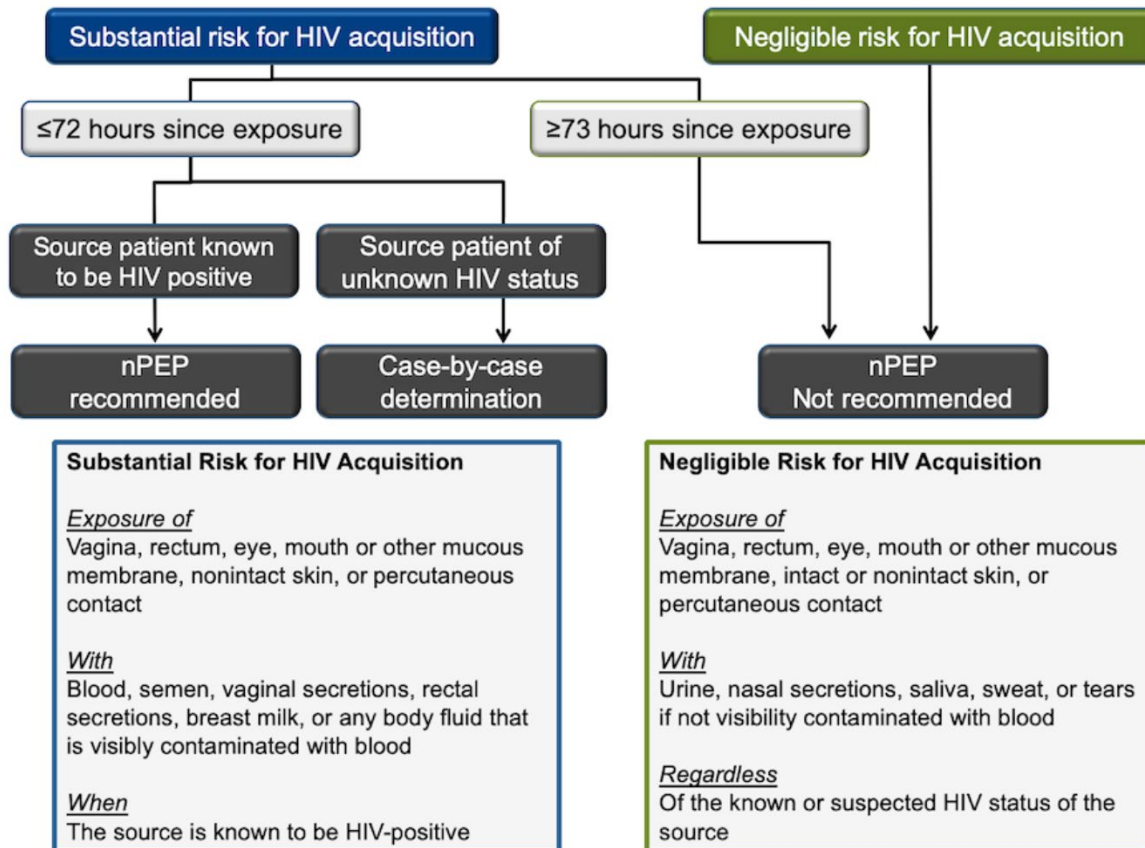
Substantial risk for HIV acquisition

Negligible risk for HIV acquisition

≤72 hours since exposure

≥73 hours since exposure

Source patient known to be HIV positive

Source patient of unknown HIV status

nPEP recommended

Case-by-case determination

nPEP Not recommended

**Substantial Risk for HIV Acquisition**

*Exposure of*
Vagina, rectum, eye, mouth or other mucous membrane, nonintact skin, or percutaneous contact

*With*
Blood, semen, vaginal secretions, rectal secretions, breast milk, or any body fluid that is visibly contaminated with blood

*When*
The source is known to be HIV-positive

**Negligible Risk for HIV Acquisition**

*Exposure of*
Vagina, rectum, eye, mouth or other mucous membrane, intact or nonintact skin, or percutaneous contact

*With*
Urine, nasal secretions, saliva, sweat, or tears if not visibility contaminated with blood

*Regardless*
Of the known or suspected HIV status of the source